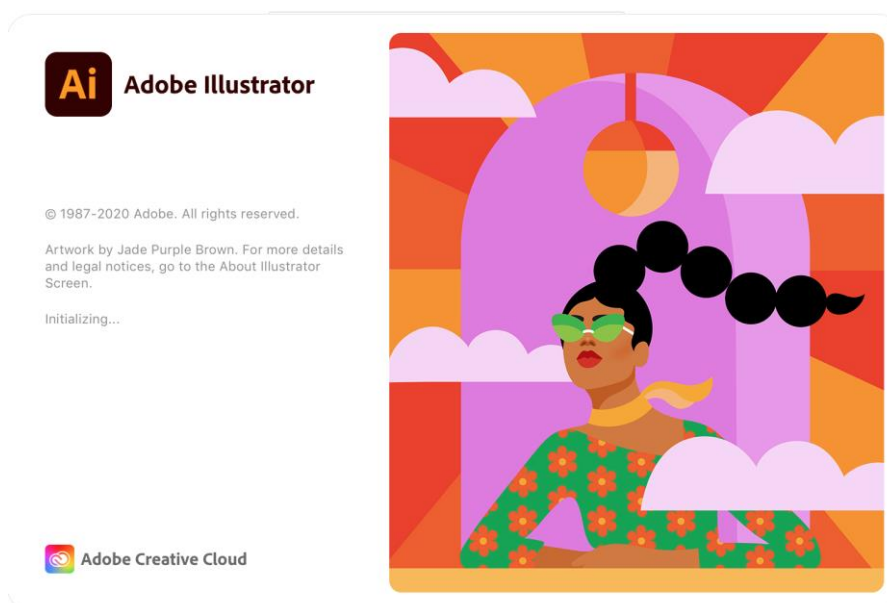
Ai

Adobe Illustrator

© 1987-2020 Adobe. All rights reserved.

Artwork by Jade Purple Brown. For more details and legal notices, go to the About Illustrator Screen.

Initializing...

Adobe Creative Cloud